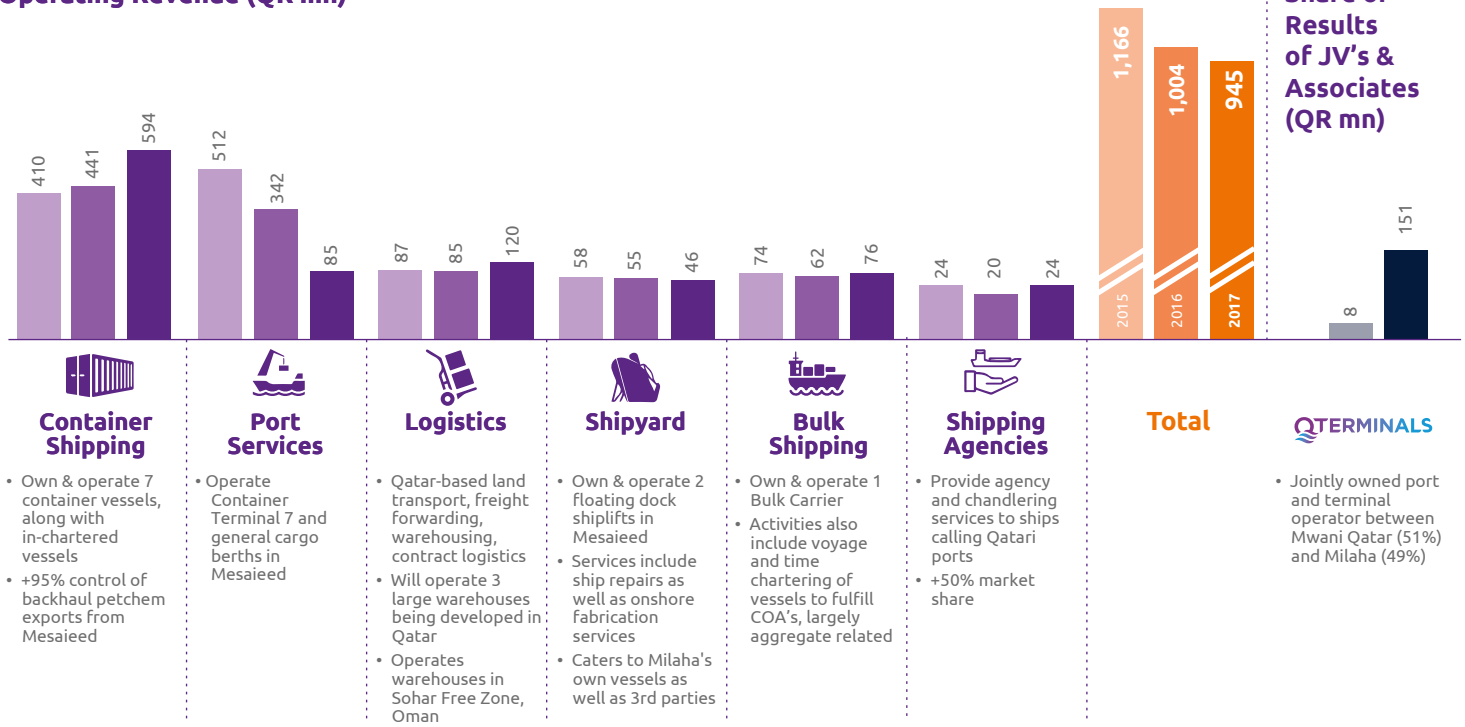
Operating Revenue (QR mn)

Share of Results of JV's & Associates (QR mn)

410 441 594 512 342 85 87 85 120 58 55 46 74 62 76 24 20 24

1,166 1,004 945

2015 2016 2017

8 151

Container Shipping
• Own & operate 7 container vessels, along with in-chartered vessels
• +95% control of backhaul petchem exports from Mesaieed

Port Services
• Operate Container Terminal 7 and general cargo berths in Mesaieed

Logistics
• Qatar-based land transport, freight forwarding, warehousing, contract logistics
• Will operate 3 large warehouses being developed in Qatar
• Operates warehouses in Sohar Free Zone, Oman

Shipyard
• Own & operate 2 floating dock shiplifts in Mesaieed
• Services include ship repairs as well as onshore fabrication services
• Caters to Milaha's own vessels as well as 3rd parties

Bulk Shipping
• Own & operate 1 Bulk Carrier
• Activities also include voyage and time chartering of vessels to fulfill COA's, largely aggregate related

Shipping Agencies
• Provide agency and chandlering services to ships calling Qatari ports
• +50% market share

Total

QTERMINALS
• Jointly owned port and terminal operator between Mwani Qatar (51%) and Milaha (49%)